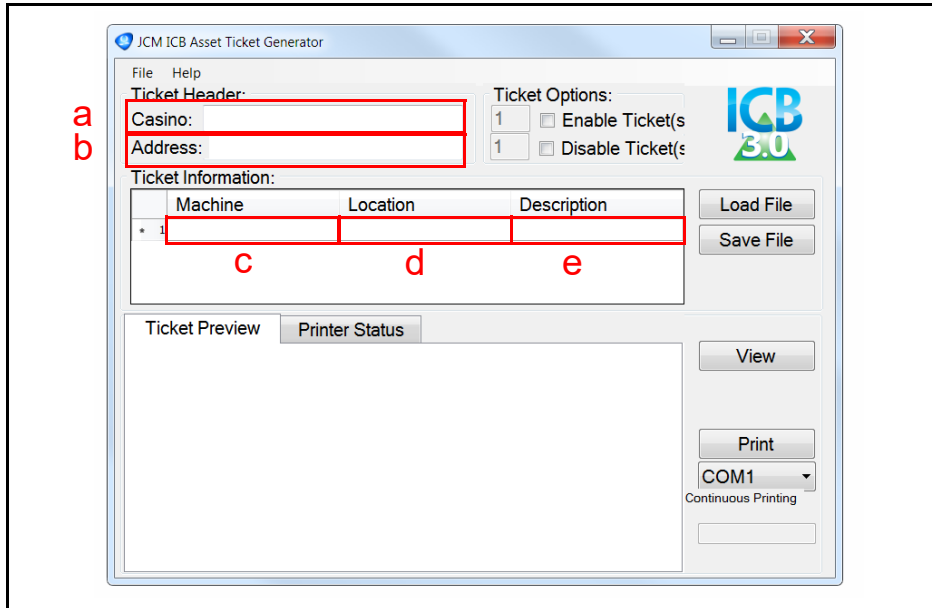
JCM ICB Asset Ticket Generator

File Help

Ticket Header:

a Casino:

b Address:

Ticket Options:

1 Enable Ticket(s

1 Disable Ticket(s

ICB 3.0

Ticket Information:

| | Machine | Location | Description |
|---|---|---|---|
| * 1 | | | |

c d e

Load File

Save File

Ticket Preview

Printer Status

View

Print

COM1

Continuous Printing